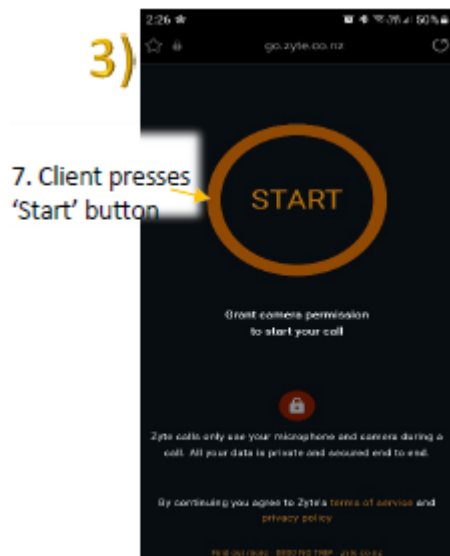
3)

2:26
50%

go.zyte.co.nz

7. Client presses 'Start' button

START

Grant camera permission to start your call

Zyte calls only use your microphone and camera during a call. All your data is private and secured end to end.

By continuing you agree to Zyte's terms of service and privacy policy

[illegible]